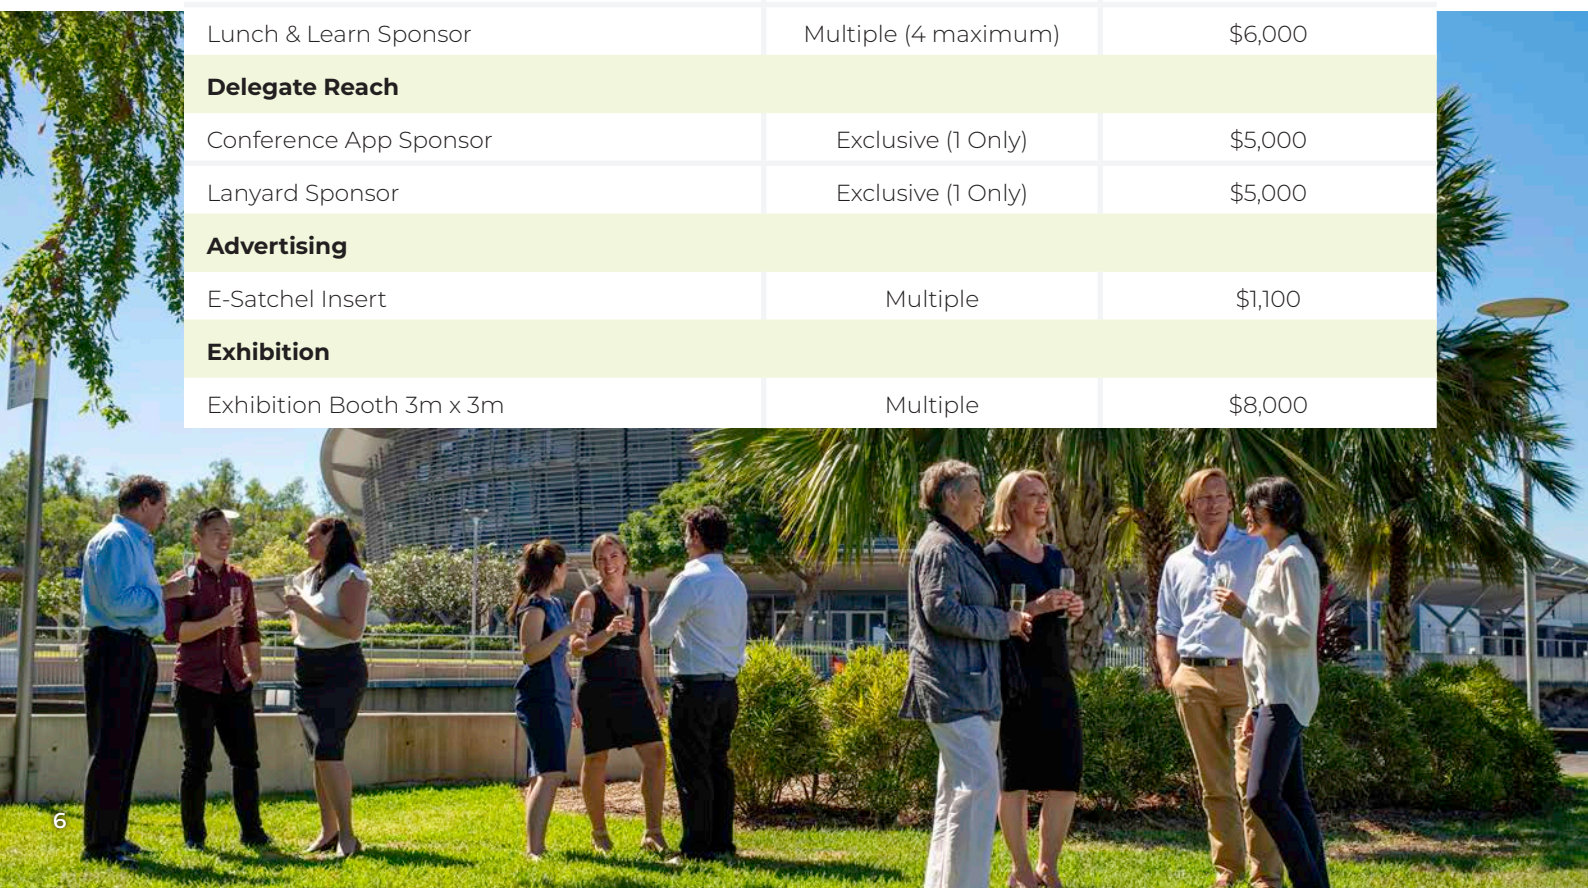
| Lunch & Learn Sponsor | Multiple (4 maximum) | \$6,000 |
|---|---|---|
| **Delegate Reach** | | |
| Conference App Sponsor | Exclusive (1 Only) | \$5,000 |
| Lanyard Sponsor | Exclusive (1 Only) | \$5,000 |
| **Advertising** | | |
| E-Satchel Insert | Multiple | \$1,100 |
| **Exhibition** | | |
| Exhibition Booth 3m x 3m | Multiple | \$8,000 |

6